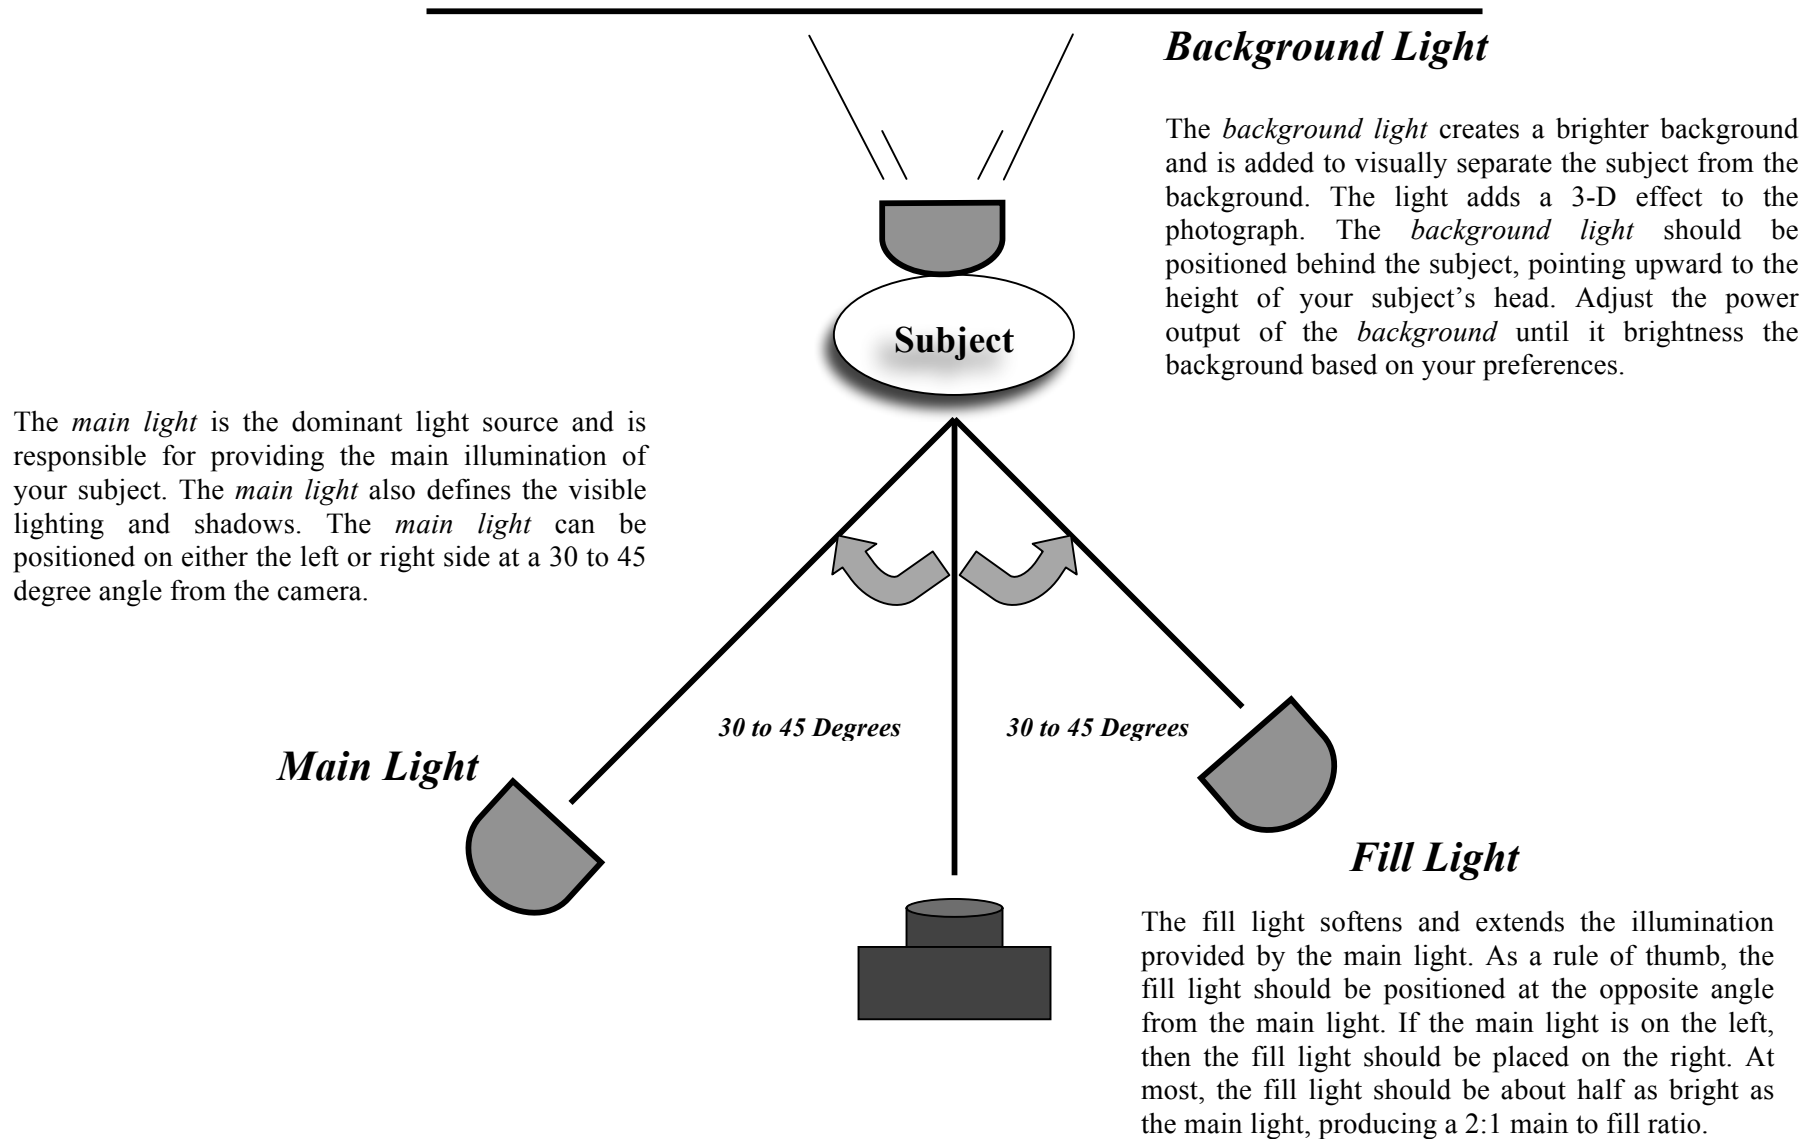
Background Light

The background light creates a brighter background and is added to visually separate the subject from the background. The light adds a 3-D effect to the photograph. The background light should be positioned behind the subject, pointing upward to the height of your subject's head. Adjust the power output of the background until it brightness the background based on your preferences.

Subject

The main light is the dominant light source and is responsible for providing the main illumination of your subject. The main light also defines the visible lighting and shadows. The main light can be positioned on either the left or right side at a 30 to 45 degree angle from the camera.

30 to 45 Degrees

30 to 45 Degrees

Main Light

Fill Light

The fill light softens and extends the illumination provided by the main light. As a rule of thumb, the fill light should be positioned at the opposite angle from the main light. If the main light is on the left, then the fill light should be placed on the right. At most, the fill light should be about half as bright as the main light, producing a 2:1 main to fill ratio.